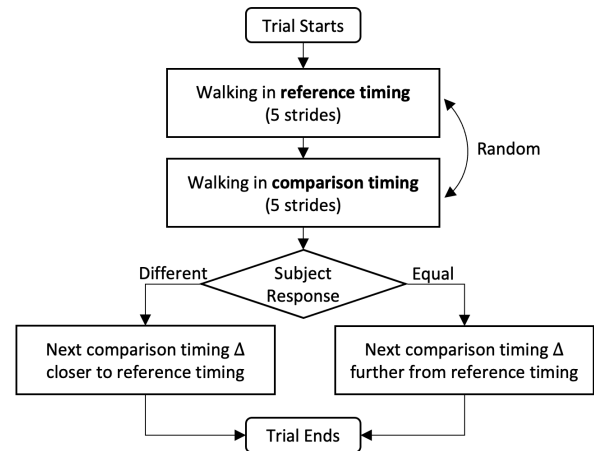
Trial Starts

Walking in **reference timing**
(5 strides)

Random

Walking in **comparison timing**
(5 strides)

Different

Subject Response

Equal

Next comparison timing Δ closer to reference timing

Next comparison timing Δ further from reference timing

Trial Ends